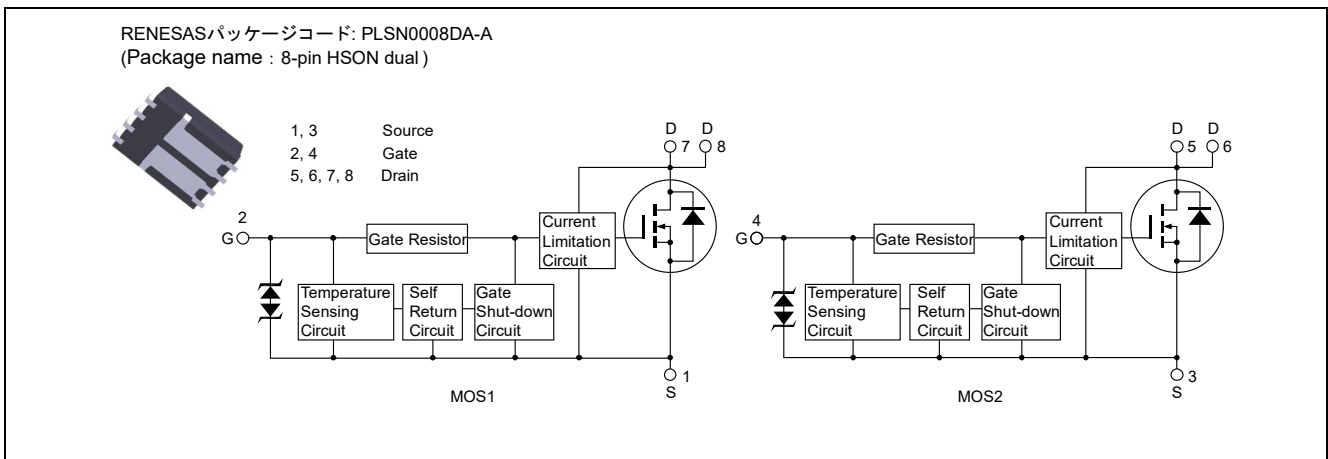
RENESASパッケージコード: PLSN0008DA-A
(Package name : 8-pin HSON dual )

| | |
|---|---|
| 1, 3 | Source |
| 2, 4 | Gate |
| 5, 6, 7, 8 | Drain |

D D
7 8

2
G

Gate Resistor

Current Limitation Circuit

Temperature Sensing Circuit

Self Return Circuit

Gate Shut-down Circuit

1
S

MOS1

D D
5 6

4
G

Gate Resistor

Current Limitation Circuit

Temperature Sensing Circuit

Self Return Circuit

Gate Shut-down Circuit

3
S

MOS2